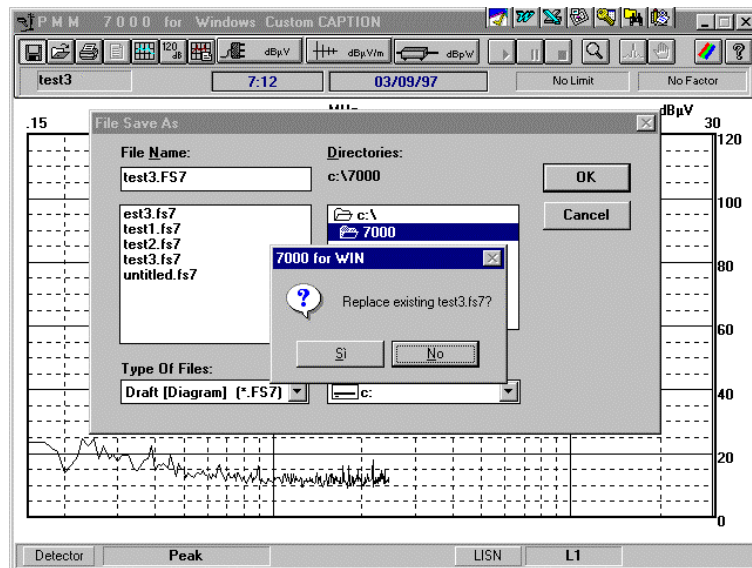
P M M 7 0 0 0 for Windows Custom CAPTION

120 dB dBµV dBµV/m dBpW

test3 7:12 03/09/97 No Limit No Factor

.15 MHz dBµV 30

120

100

80

60

40

20

0

File Save As

File Name:

test3.FS7

est3.fs7
test1.fs7
test2.fs7
test3.fs7
untitled.fs7

Directories:

c:\7000

c:\
7000

OK

Cancel

Type Of Files:

Draft [Diagram] (*.FS7)

c:

7000 for WIN

Replace existing test3.fs7?

Si No

Detector Peak LISN L1